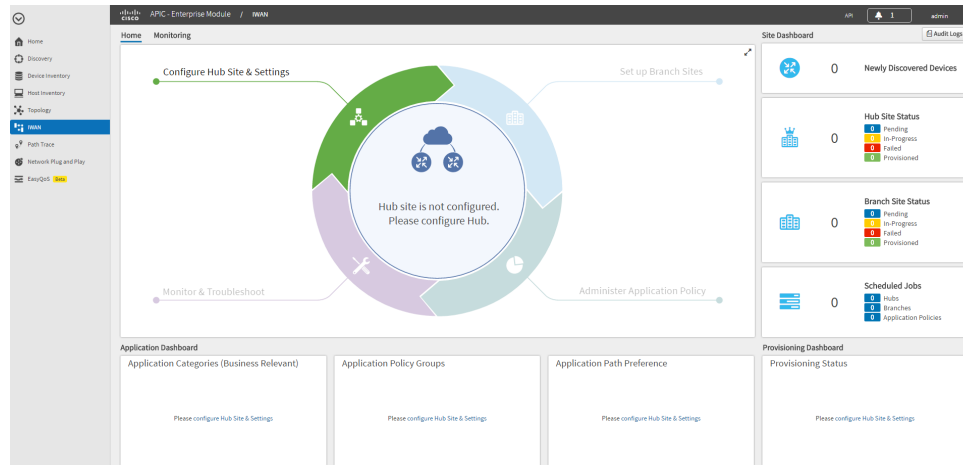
CISCO APIC - Enterprise Module / IWAN

API 1 admin

Home
Discovery
Device Inventory
Host Inventory
Topology
IWAN
Path Trace
Network Plug and Play
EasyQoS Beta

Home Monitoring

Configure Hub Site & Settings

Set up Branch Sites

Hub site is not configured. Please configure Hub.

Monitor & Troubleshoot

Administer Application Policy

Site Dashboard

Audit Logs

0 Newly Discovered Devices

Hub Site Status
0 Pending
0 In-Progress
0 Failed
0 Provisioned

0

Branch Site Status
0 Pending
0 In-Progress
0 Failed
0 Provisioned

0

Scheduled Jobs
0 Hubs
0 Branches
0 Application Policies

0

Application Dashboard

Application Categories (Business Relevant)

Please configure Hub Site & Settings

Application Policy Groups

Please configure Hub Site & Settings

Application Path Preference

Please configure Hub Site & Settings

Provisioning Dashboard

Provisioning Status

Please configure Hub Site & Settings